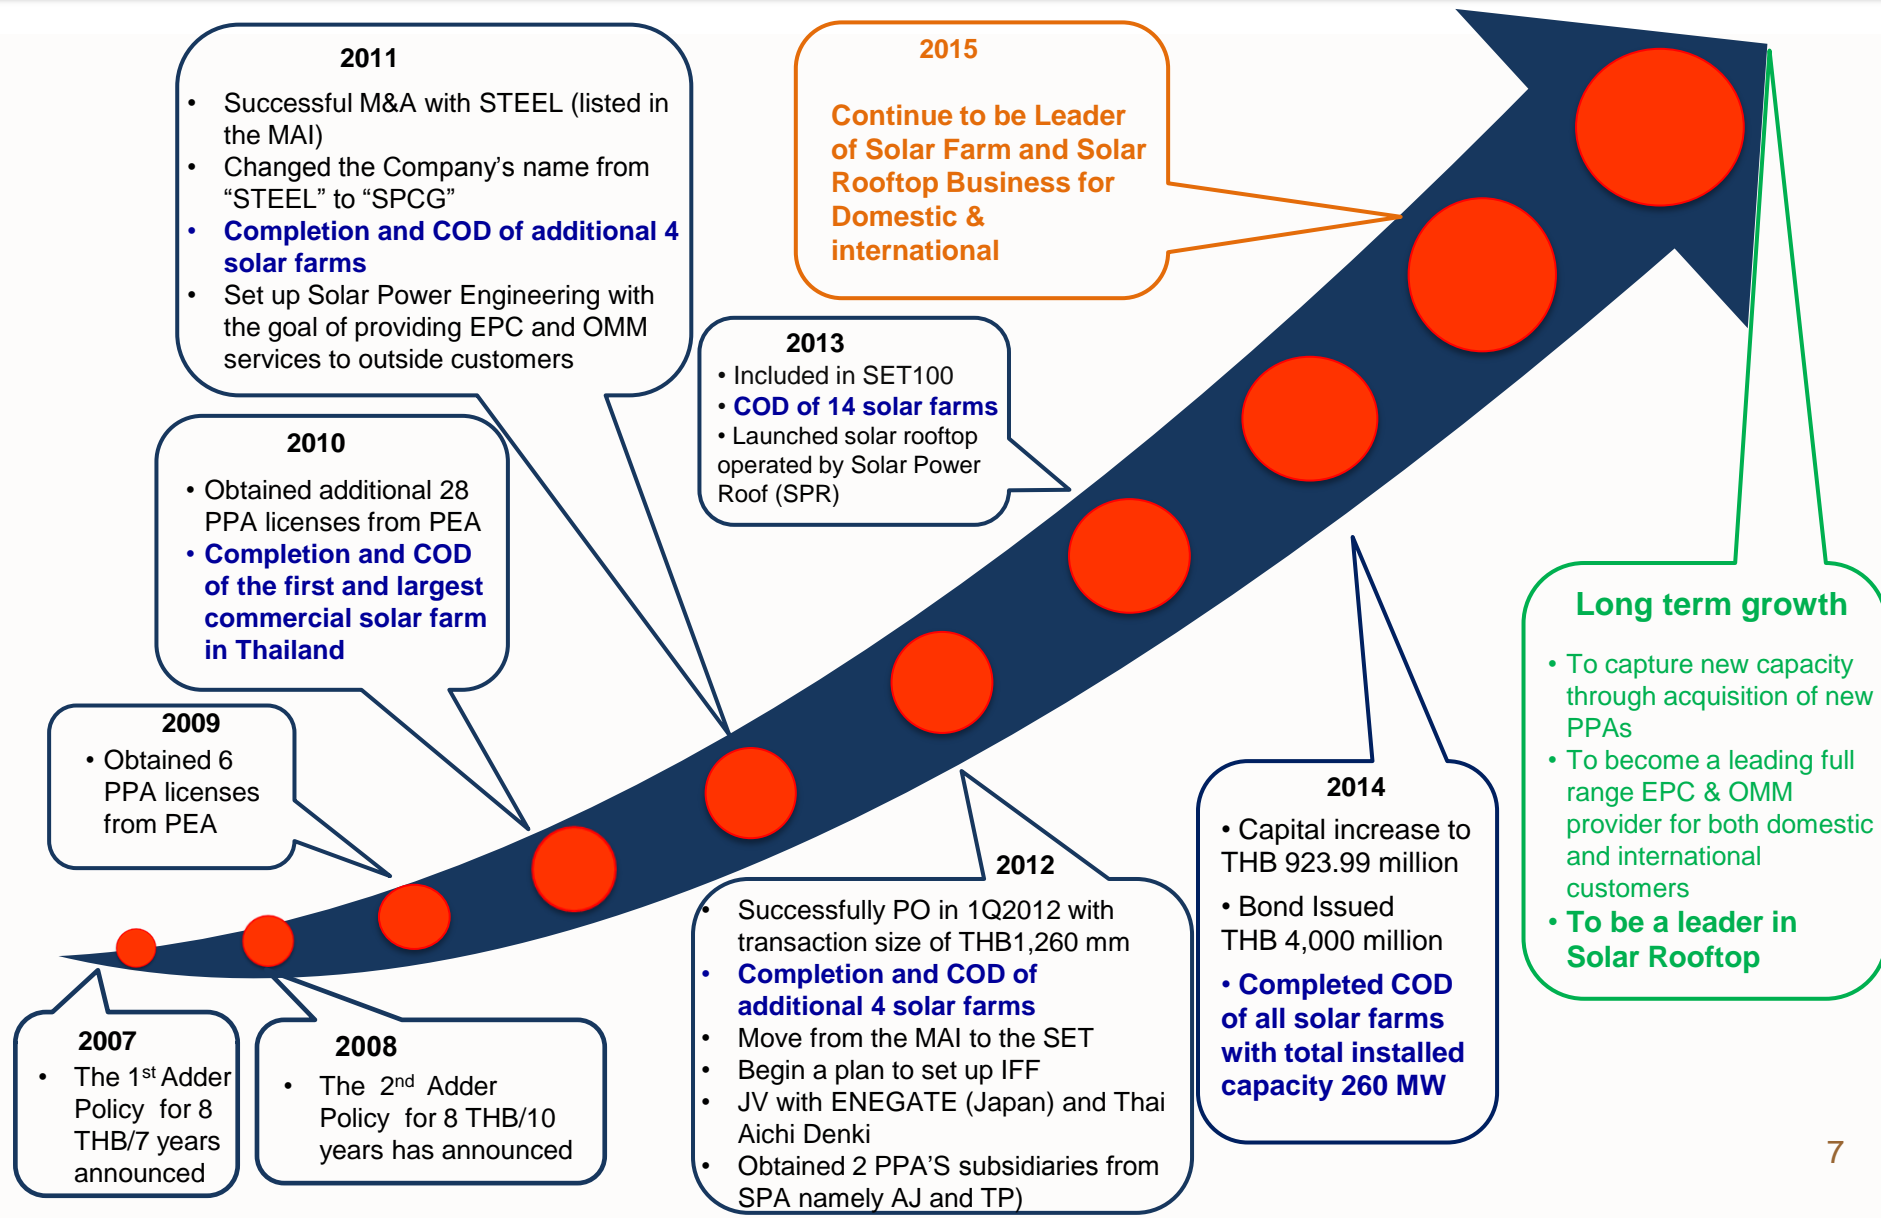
2011

- Successful M&A with STEEL (listed in the MAI)
- Changed the Company's name from "STEEL" to "SPCG"
- Completion and COD of additional 4 solar farms
- Set up Solar Power Engineering with the goal of providing EPC and OMM services to outside customers

2015

Continue to be Leader of Solar Farm and Solar Rooftop Business for Domestic & international

2013

- Included in SET100
- COD of 14 solar farms
- Launched solar rooftop operated by Solar Power Roof (SPR)

2010

- Obtained additional 28 PPA licenses from PEA
- Completion and COD of the first and largest commercial solar farm in Thailand

Long term growth

- To capture new capacity through acquisition of new PPAs
- To become a leading full range EPC & OMM provider for both domestic and international customers
- To be a leader in Solar Rooftop

2009

- Obtained 6 PPA licenses from PEA

2014

- Capital increase to THB 923.99 million
- Bond Issued THB 4,000 million
- Completed COD of all solar farms with total installed capacity 260 MW

2012

- Successfully PO in 1Q2012 with transaction size of THB1,260 mm
- Completion and COD of additional 4 solar farms
- Move from the MAI to the SET
- Begin a plan to set up IFF
- JV with ENEGATE (Japan) and Thai Aichi Denki
- Obtained 2 PPA'S subsidiaries from SPA namely AJ and TP)

2007

- The 1$^{st}$ Adder Policy for 8 THB/7 years announced

2008

- The 2$^{nd}$ Adder Policy for 8 THB/10 years has announced

7